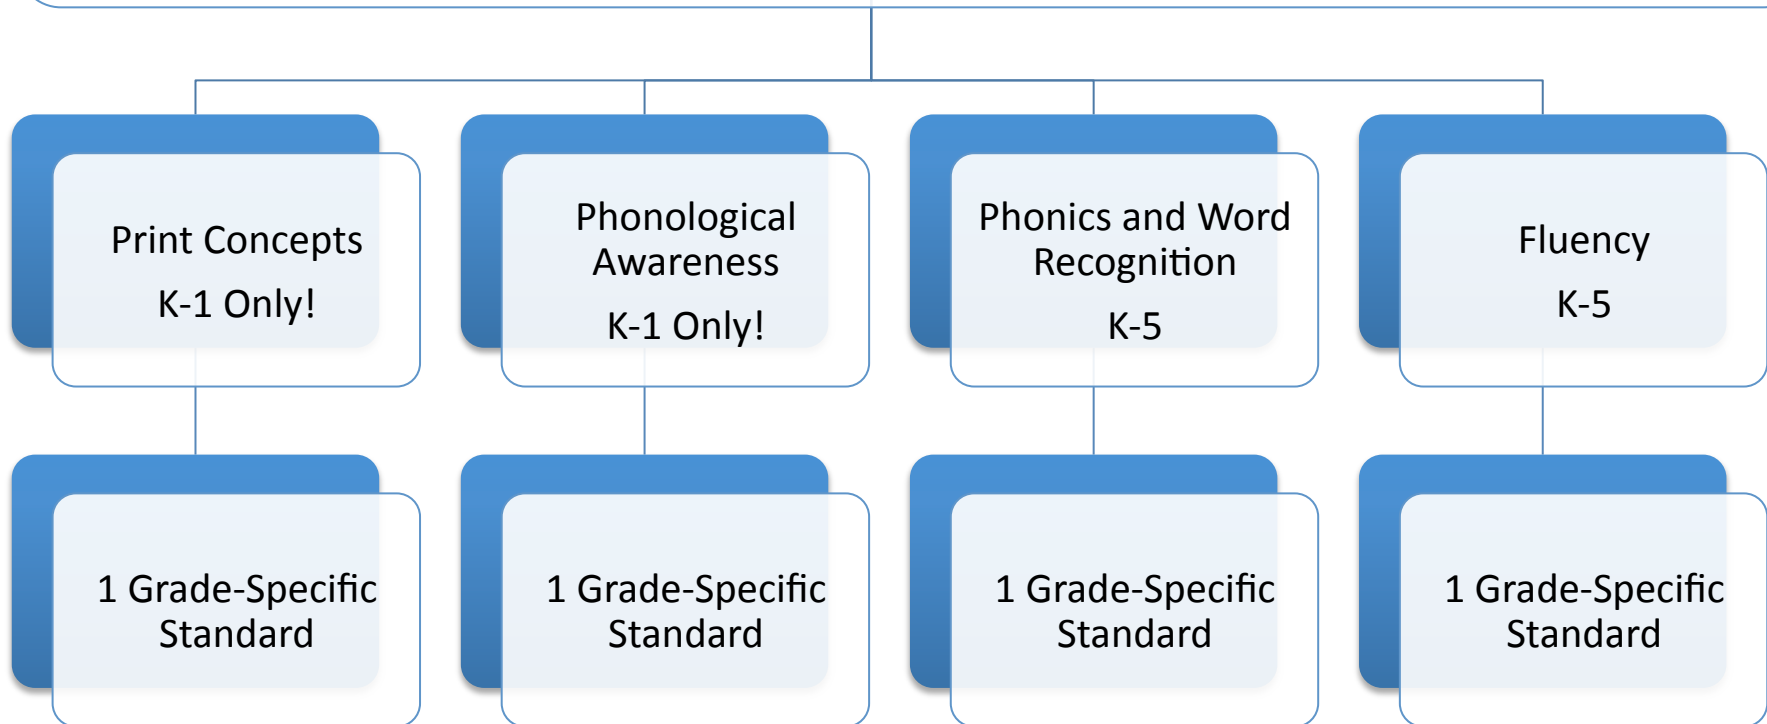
Print Concepts

K-1 Only!

Phonological Awareness

K-1 Only!

Phonics and Word Recognition

K-5

Fluency

K-5

1 Grade-Specific Standard

1 Grade-Specific Standard

1 Grade-Specific Standard

1 Grade-Specific Standard